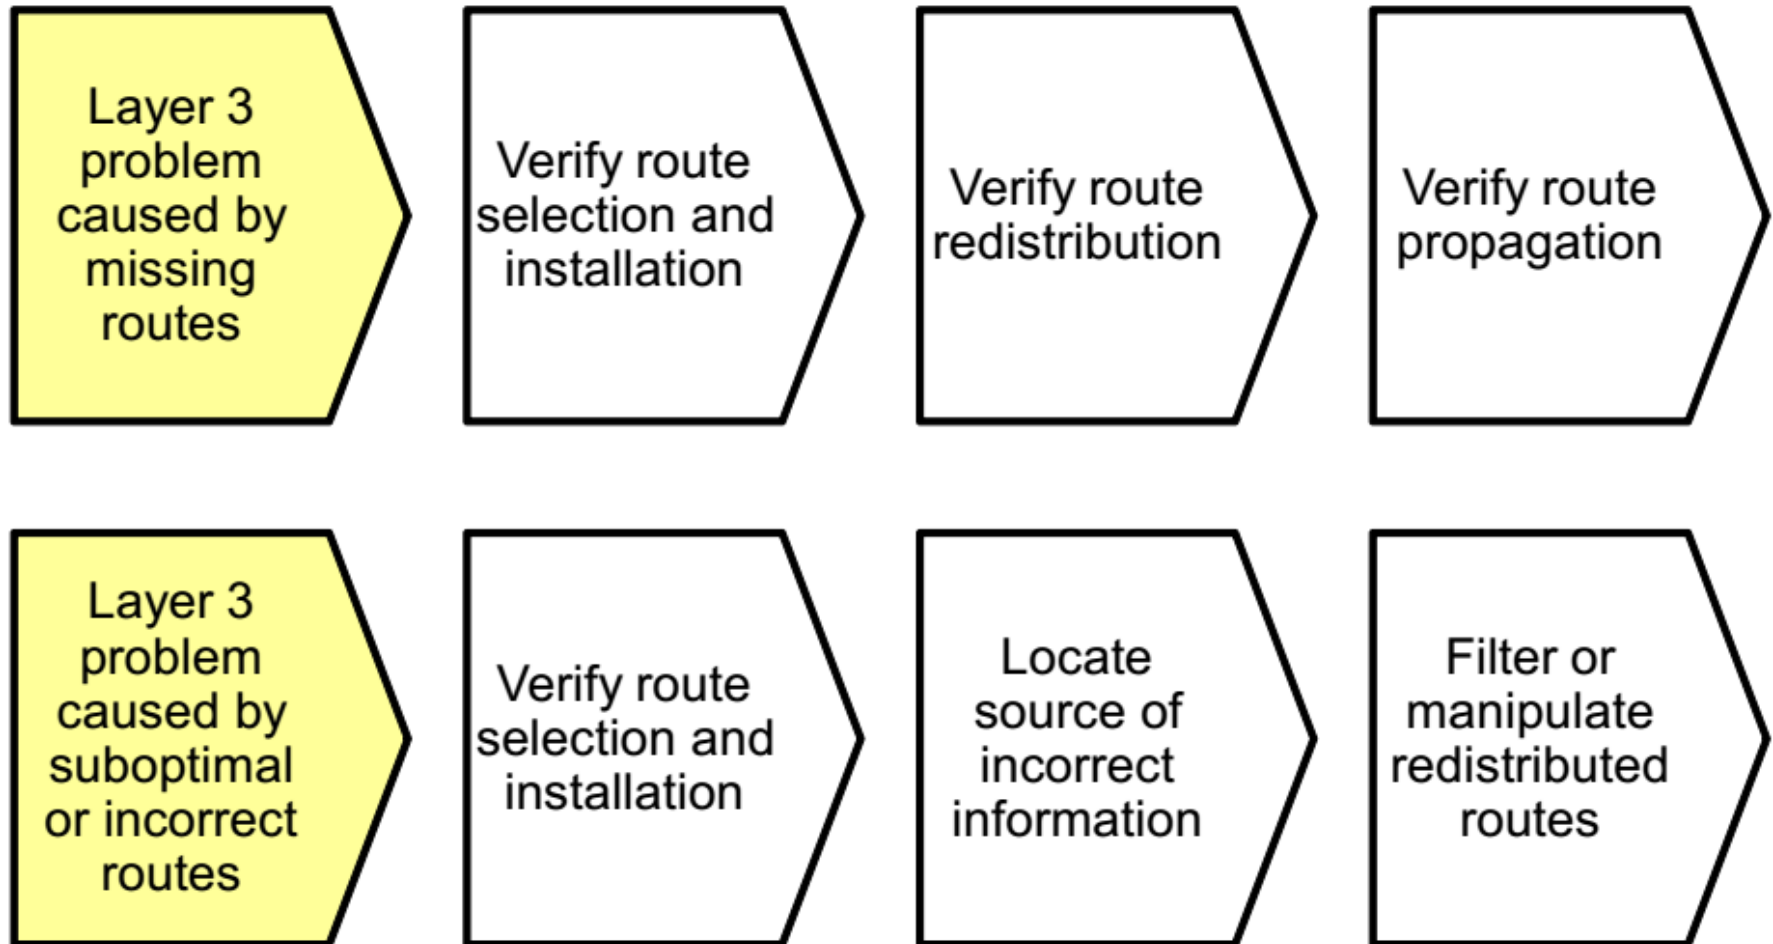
Layer 3 problem caused by missing routes

Verify route selection and installation

Verify route redistribution

Verify route propagation

Layer 3 problem caused by suboptimal or incorrect routes

Verify route selection and installation

Locate source of incorrect information

Filter or manipulate redistributed routes